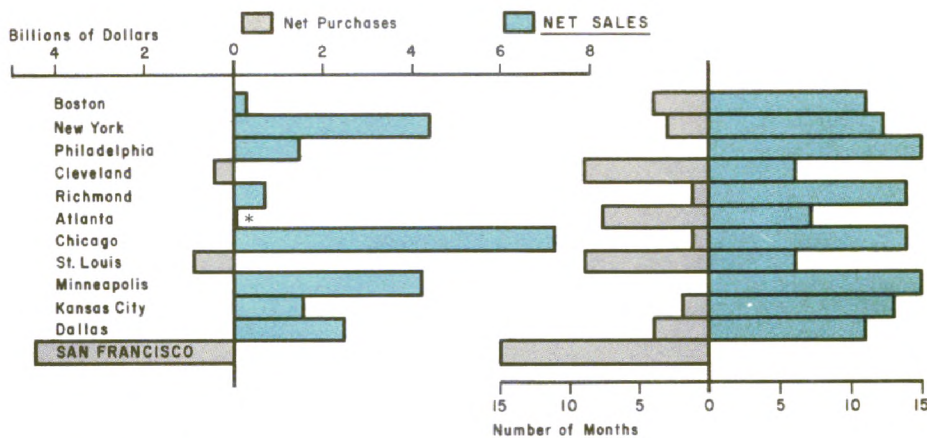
Net Purchases

NET SALES

Billions of Dollars

4 2 0 2 4 6 8

Boston
New York
Philadelphia
Cleveland
Richmond
Atlanta
Chicago
St. Louis
Minneapolis
Kansas City
Dallas
SAN FRANCISCO

*

15 10 5 0 5 10 15

Number of Months